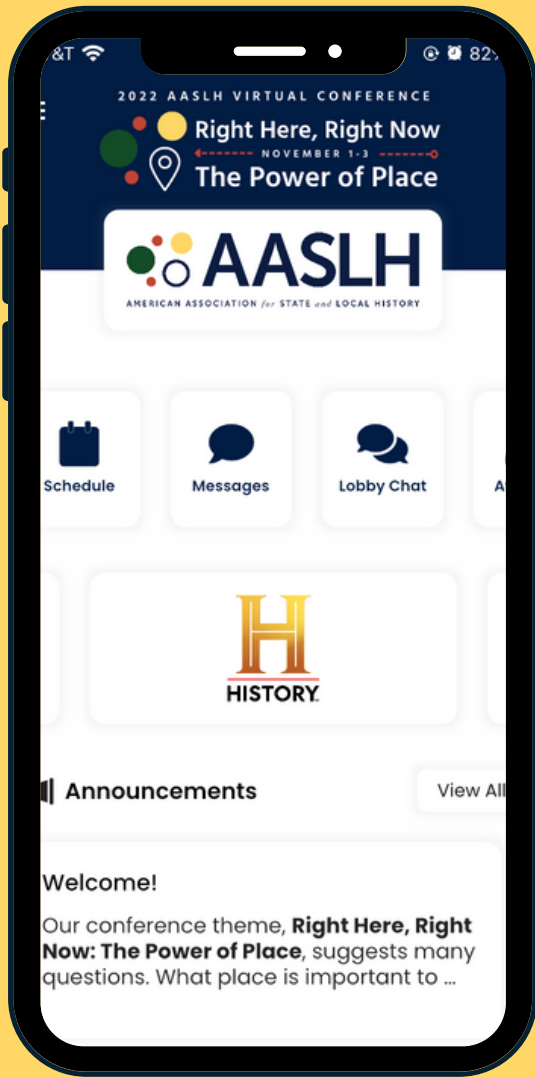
&T

82

2022 AASLH VIRTUAL CONFERENCE

Right Here, Right Now

NOVEMBER 1-3

The Power of Place

AASLH

AMERICAN ASSOCIATION for STATE and LOCAL HISTORY

Schedule

Messages

Lobby Chat

A

H

HISTORY

Announcements

View All

Welcome!

Our conference theme, **Right Here, Right Now: The Power of Place**, suggests many questions. What place is important to ...